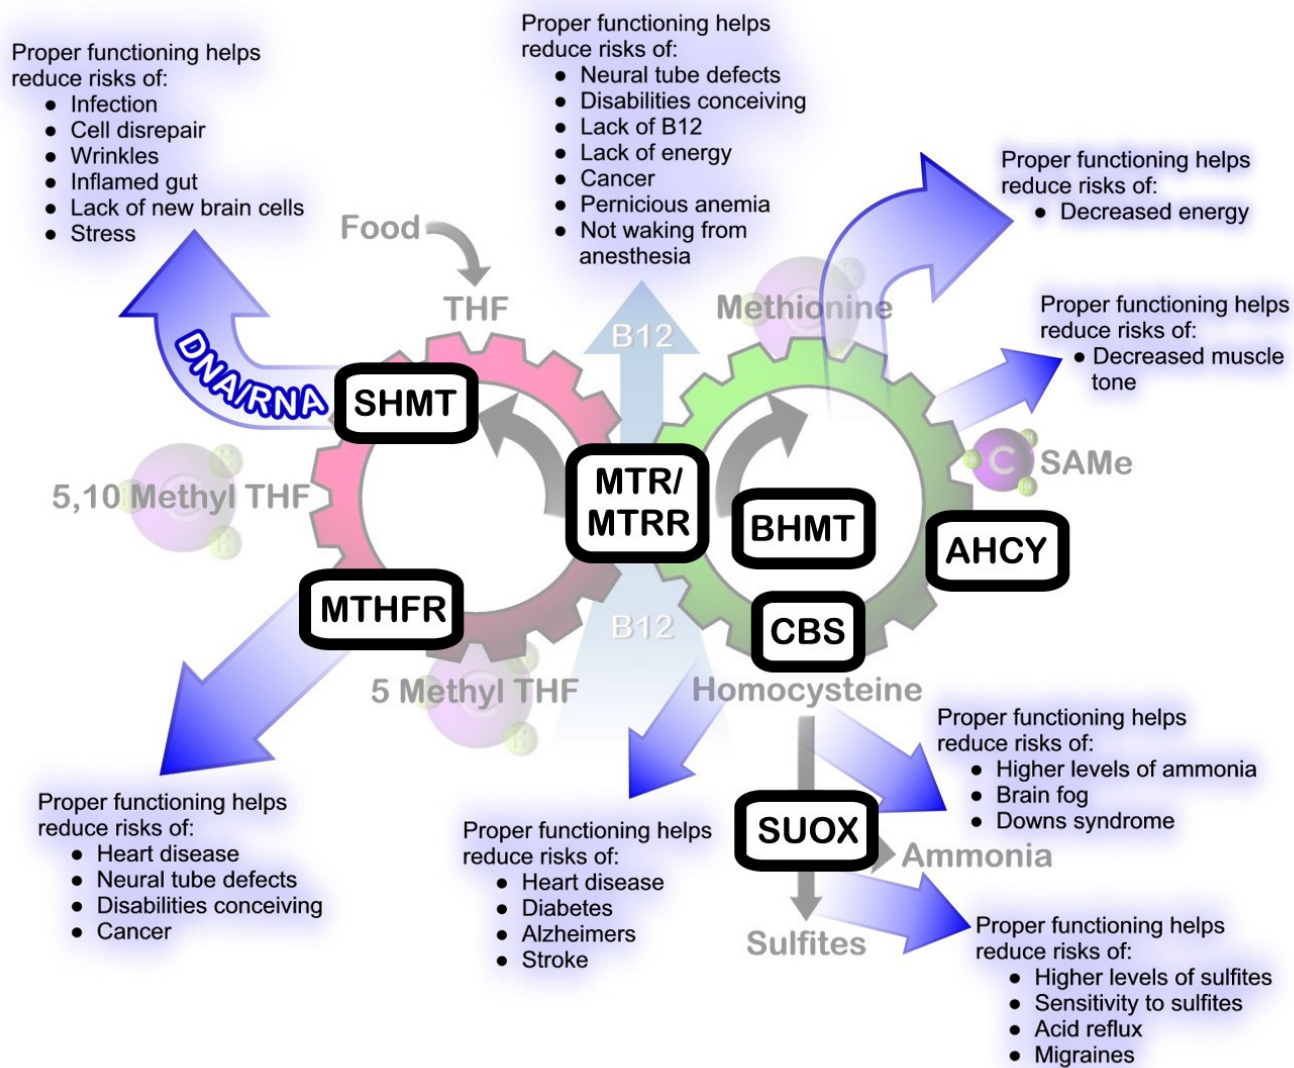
Proper functioning helps reduce risks of:
- Infection
- Cell disrepair
- Wrinkles
- Inflamed gut
- Lack of new brain cells
- Stress

Proper functioning helps reduce risks of:
- Neural tube defects
- Disabilities conceiving
- Lack of B12
- Lack of energy
- Cancer
- Pernicious anemia
- Not waking from anesthesia

Proper functioning helps reduce risks of:
- Decreased energy

Proper functioning helps reduce risks of:
- Decreased muscle tone

Food

THF

B12

Methionine

DNA/RNA

SHMT

MTR/ MTRR

BHMT

C

SAMe

5,10 Methyl THF

AHCY

MTHFR

B12

CBS

5 Methyl THF

Homocysteine

Proper functioning helps reduce risks of:
- Higher levels of ammonia
- Brain fog
- Downs syndrome

Proper functioning helps reduce risks of:
- Heart disease
- Neural tube defects
- Disabilities conceiving
- Cancer

Proper functioning helps reduce risks of:
- Heart disease
- Diabetes
- Alzheimers
- Stroke

SUOX

Ammonia

Sulfites

Proper functioning helps reduce risks of:
- Higher levels of sulfites
- Sensitivity to sulfites
- Acid reflux
- Migraines